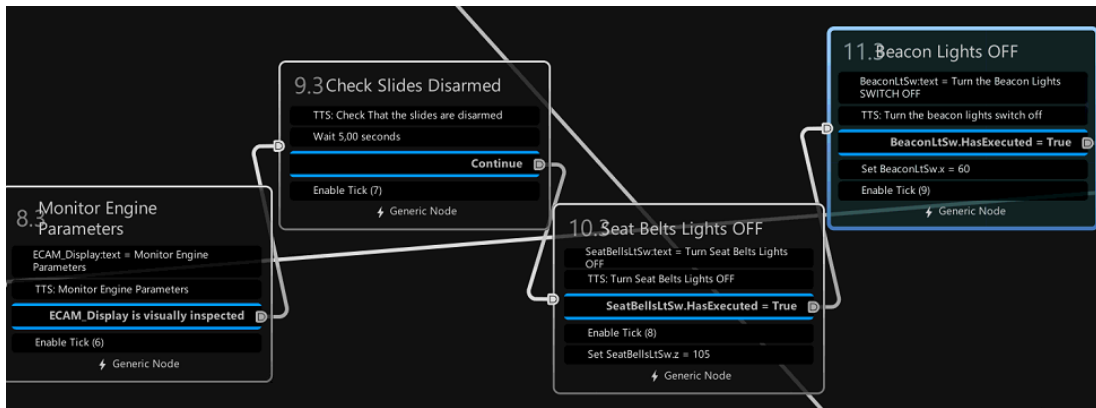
8.3 Monitor Engine Parameters

ECAM_Display:text = Monitor Engine Parameters

TTS: Monitor Engine Parameters

ECAM_Display is visually inspected

Enable Tick (6)

Generic Node

9.3 Check Slides Disarmed

TTS: Check That the slides are disarmed

Wait 5,00 seconds

Continue

Enable Tick (7)

Generic Node

10.3 Seat Belts Lights OFF

SeatBellsLtSw:text = Turn Seat Belts Lights OFF

TTS: Turn Seat Belts Lights OFF

SeatBellsLtSw.HasExecuted = True

Enable Tick (8)

Set SeatBellsLtSw.z = 105

Generic Node

11.3 Beacon Lights OFF

BeaconLtSw:text = Turn the Beacon Lights SWITCH OFF

TTS: Turn the beacon lights switch off

BeaconLtSw.HasExecuted = True

Set BeaconLtSw.x = 60

Enable Tick (9)

Generic Node